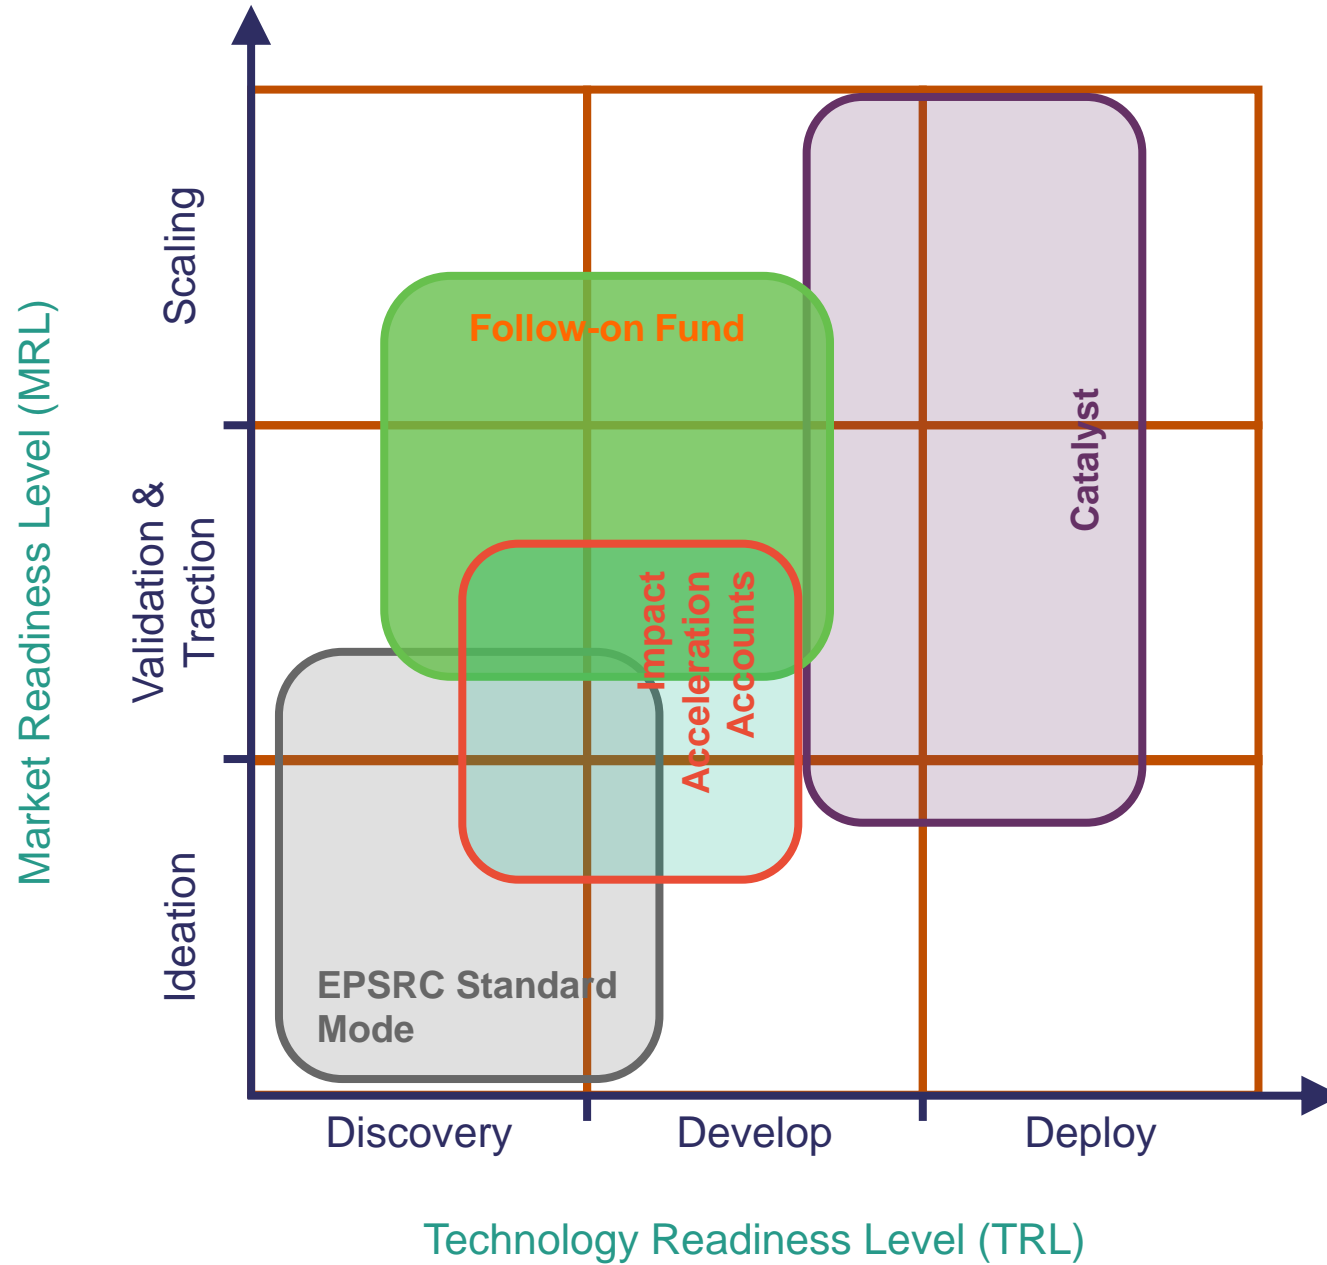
Market Readiness Level (MRL)

Scaling

Validation & Traction

Ideation

Follow-on Fund

Catalyst

Impact Acceleration Accounts

EPSRC Standard Mode

Discovery

Develop

Deploy

Technology Readiness Level (TRL)